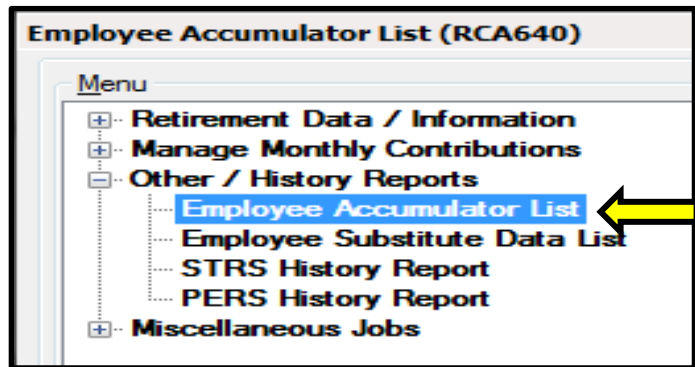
Employee Accumulator List (RCA640)

Menu

Retirement Data / Information
Manage Monthly Contributions
Other / History Reports
Employee Accumulator List
Employee Substitute Data List
STRS History Report
PERS History Report
Miscellaneous Jobs